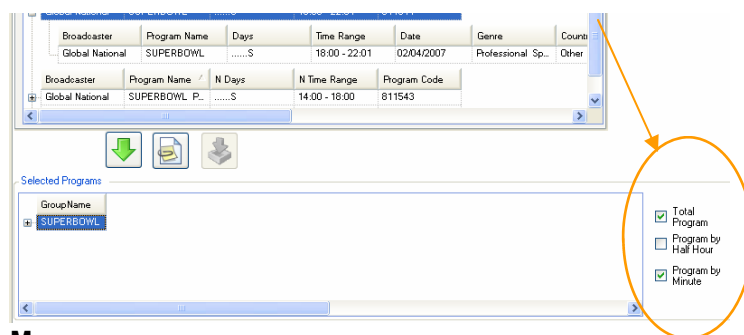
Global National SUPERBOWL ...S 18:00 - 22:01 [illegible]

| Broadcaster | Program Name | Days | Time Range | Date | Genre | Countr |
|---|---|---|---|---|---|---|
| Global National | SUPERBOWL | ......S | 18:00 - 22:01 | 02/04/2007 | Professional Sp... | Other |

| Broadcaster | Program Name | N Days | N Time Range | Program Code |
|---|---|---|---|---|
| Global National | SUPERBOWL P... | ......S | 14:00 - 18:00 | 811543 |

Selected Programs

GroupName
SUPERBOWL

Total Program
Program by Half Hour
Program by Minute

M